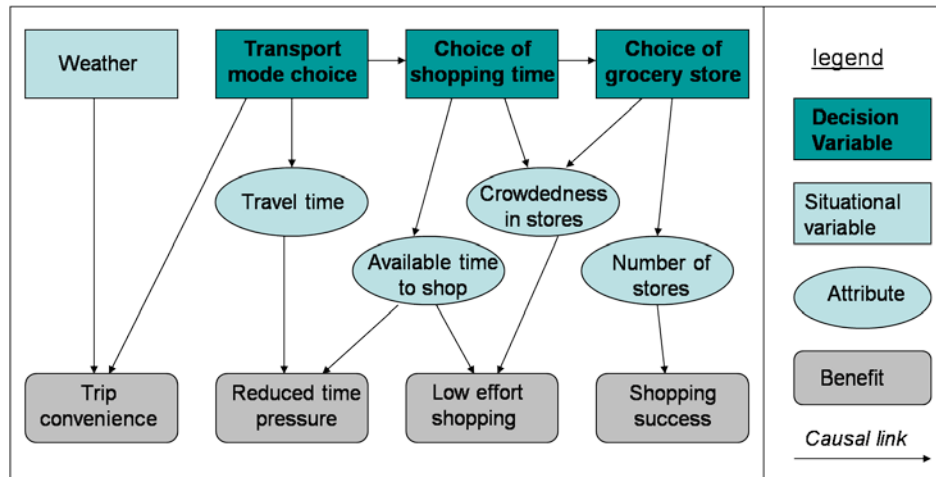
Weather

Transport mode choice

Choice of shopping time

Choice of grocery store

Travel time

Crowdedness in stores

Available time to shop

Number of stores

Trip convenience

Reduced time pressure

Low effort shopping

Shopping success

legend

Decision Variable

Situational variable

Attribute

Benefit

Causal link